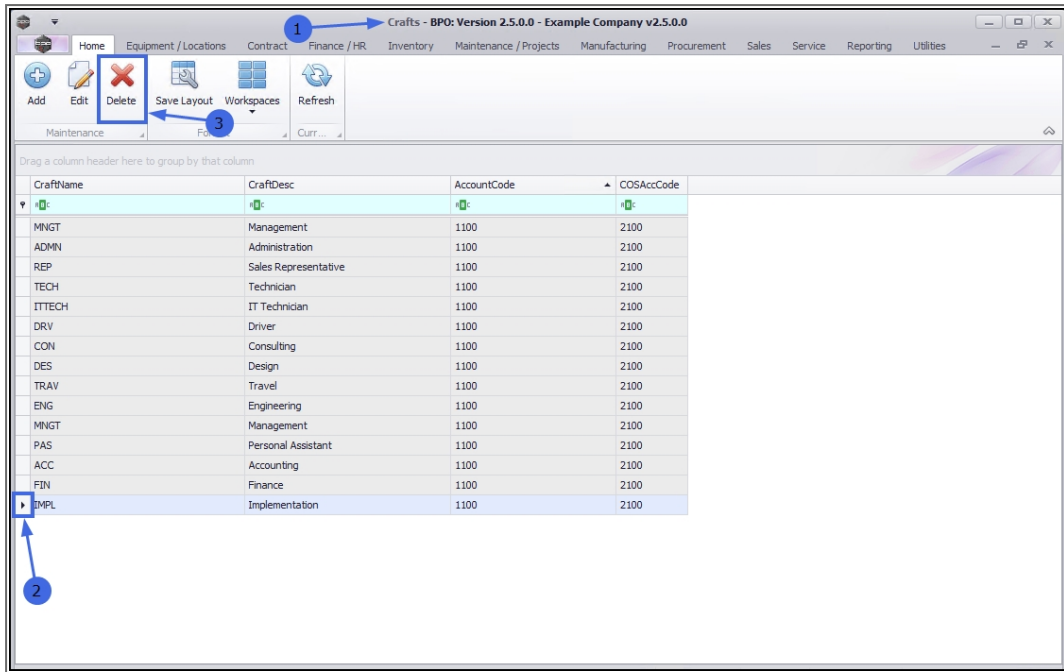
1 Crafts - BPO: Version 2.5.0.0 - Example Company v2.5.0.0

Home Equipment / Locations Contract Finance / HR Inventory Maintenance / Projects Manufacturing Procurement Sales Service Reporting Utilities

Add Edit Delete Save Layout Workspaces Refresh

Maintenance Fo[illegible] 3 Curr...

Drag a column header here to group by that column

| CraftName | CraftDesc | AccountCode | COSAccCode |
|---|---|---|---|
| MNGT | Management | 1100 | 2100 |
| ADMN | Administration | 1100 | 2100 |
| REP | Sales Representative | 1100 | 2100 |
| TECH | Technician | 1100 | 2100 |
| ITTECH | IT Technician | 1100 | 2100 |
| DRV | Driver | 1100 | 2100 |
| CON | Consulting | 1100 | 2100 |
| DES | Design | 1100 | 2100 |
| TRAV | Travel | 1100 | 2100 |
| ENG | Engineering | 1100 | 2100 |
| MNGT | Management | 1100 | 2100 |
| PAS | Personal Assistant | 1100 | 2100 |
| ACC | Accounting | 1100 | 2100 |
| FIN | Finance | 1100 | 2100 |
| IMPL | Implementation | 1100 | 2100 |

2